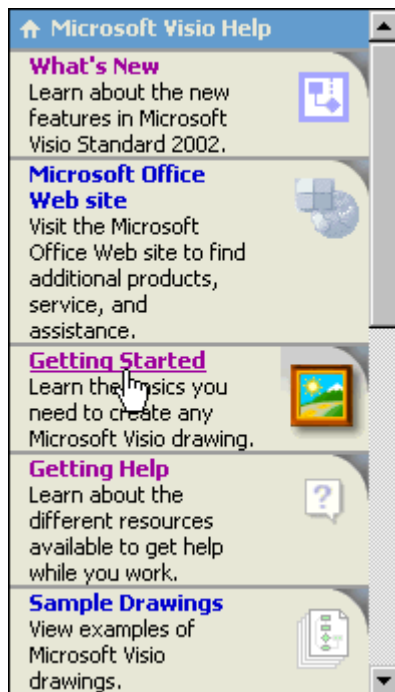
Microsoft Visio Help

What's New
Learn about the new features in Microsoft Visio Standard 2002.

Microsoft Office Web site
Visit the Microsoft Office Web site to find additional products, service, and assistance.

Getting Started
Learn the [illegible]sics you need to create any Microsoft Visio drawing.

Getting Help
Learn about the different resources available to get help while you work.

Sample Drawings
View examples of Microsoft Visio drawings.